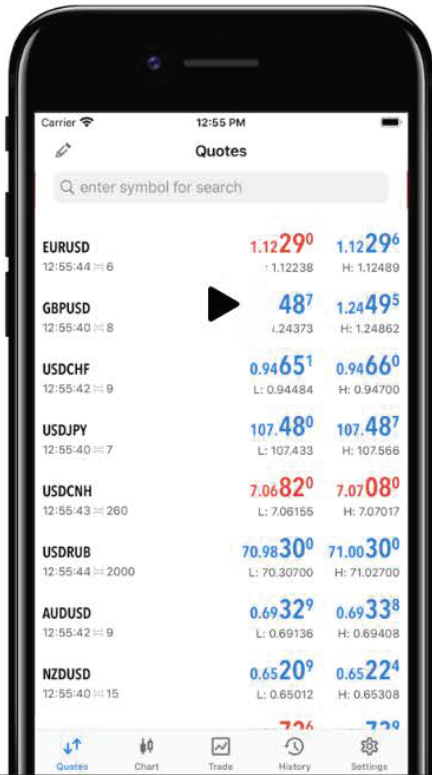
Carrier
12:55 PM

Quotes

enter symbol for search

EURUSD
12:55:44 ⌶ 6
1.12$29^0$
: 1.12238
1.12$29^6$
H: 1.12489

GBPUSD
12:55:40 ⌶ 8
$48^7$
.24373
1.24$49^5$
H: 1.24862

USDCHF
12:55:42 ⌶ 9
0.94$65^1$
L: 0.94484
0.94$66^0$
H: 0.94700

USDJPY
12:55:40 ⌶ 7
107.$48^0$
L: 107.433
107.$48^7$
H: 107.566

USDCNH
12:55:43 ⌶ 260
7.06$82^0$
L: 7.06155
7.07$08^0$
H: 7.07017

USDRUB
12:55:44 ⌶ 2000
70.98$30^0$
L: 70.30700
71.00$30^0$
H: 71.02700

AUDUSD
12:55:42 ⌶ 9
0.69$32^9$
L: 0.69136
0.69$33^8$
H: 0.69408

NZDUSD
12:55:40 ⌶ 15
0.65$20^9$
L: 0.65012
0.65$22^4$
H: 0.65308

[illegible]
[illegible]

Quotes
Chart
Trade
History
Settings